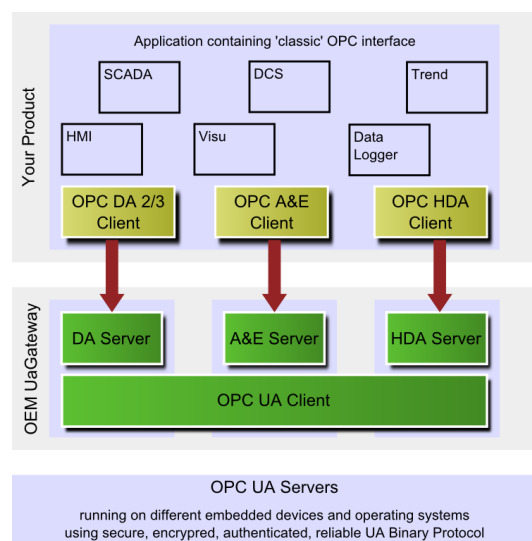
Your Product

Application containing 'classic' OPC interface

SCADA

DCS

Trend

HMI

Visu

Data Logger

OPC DA 2/3 Client

OPC A&E Client

OPC HDA Client

OEM UaGateway

DA Server

A&E Server

HDA Server

OPC UA Client

OPC UA Servers

running on different embedded devices and operating systems using secure, encrypred, authenticated, reliable UA Binary Protocol